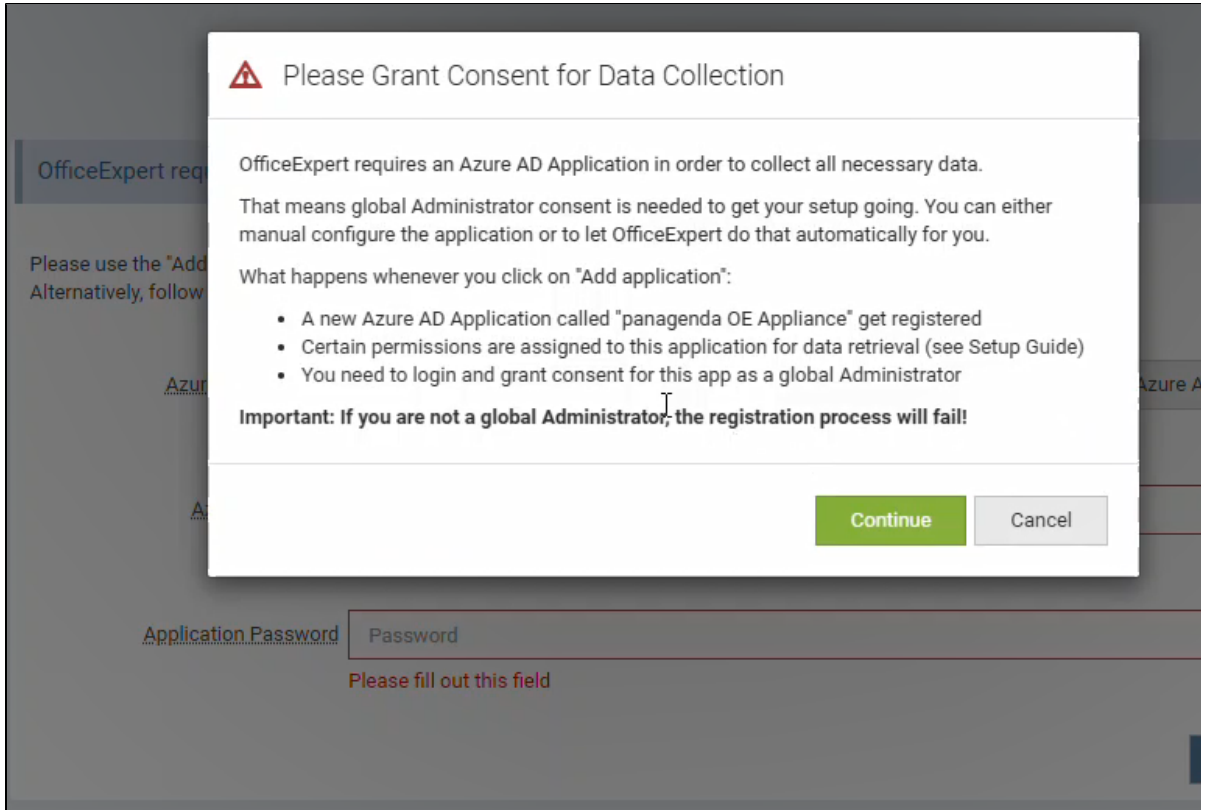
Please Grant Consent for Data Collection

OfficeExpert requires an Azure AD Application in order to collect all necessary data.

That means global Administrator consent is needed to get your setup going. You can either manual configure the application or to let OfficeExpert do that automatically for you.

What happens whenever you click on "Add application":

- A new Azure AD Application called "panagenda OE Appliance" get registered
- Certain permissions are assigned to this application for data retrieval (see Setup Guide)
- You need to login and grant consent for this app as a global Administrator

**Important: If you are not a global Administrator, the registration process will fail!**

Continue Cancel

OfficeExpert req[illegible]

Please use the "Add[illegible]
Alternatively, follow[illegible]

Azur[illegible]

Azure A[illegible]

A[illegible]

Application Password Password

Please fill out this field